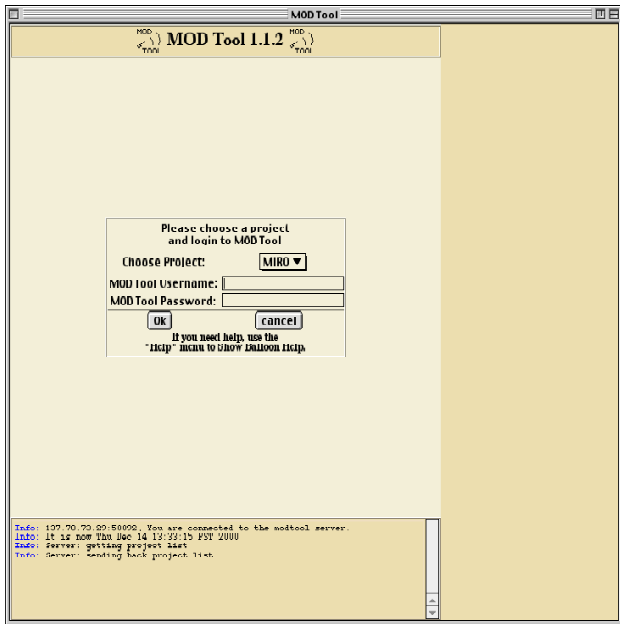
MOD Tool

MOD TOOL MOD Tool 1.1.2 MOD TOOL

Please choose a project and login to MOD Tool

Choose Project: MIRO ▼

MOD Tool Username:

MOD Tool Password:

Ok

cancel

If you need help, use the "Help" menu to Show Balloon Help.

Info: 127.70.72.22:50002. You are connected to the modtool server.
Info: It is now Thu Dec 14 13:33:15 PST 2000
Info: Server: getting project list
Info: Server: sending back project list